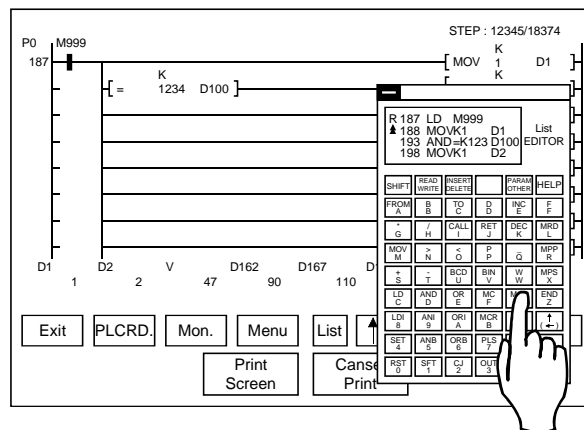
STEP : 12345/18374

P0 M999
187

MOV K 1 D1
K

K
= 1234 D100

R 187 LD M999
188 MOVK1 D1
193 AND=K123 D100
198 MOVK1 D2

List EDITOR

| SHIFT | READ WRITE | INSERT DELETE | | PARAM OTHER | HELP |
|---|---|---|---|---|---|
| FROM A | B B | TO C | D D | INC E | F F |
| - G | / H | CALL I | RET J | DEC K | MRD L |
| MOV M | > N | < O | P P | Q Q | MPP R |
| + S | - T | BCD U | BIN V | W W | MPS X |
| LD C | AND D | OR E | MC F | N | END Z |
| LDI 8 | ANI 9 | ORI A | MCR B | | |
| SET 4 | ANB 5 | ORB 6 | PLS 7 | | |
| RST 0 | SFT 1 | CJ 2 | OUT 3 | | |

D1 D2 V D162 D167 D
1 2 47 90 110

Exit PLCRD. Mon. Menu List

Print Screen Cansel Print